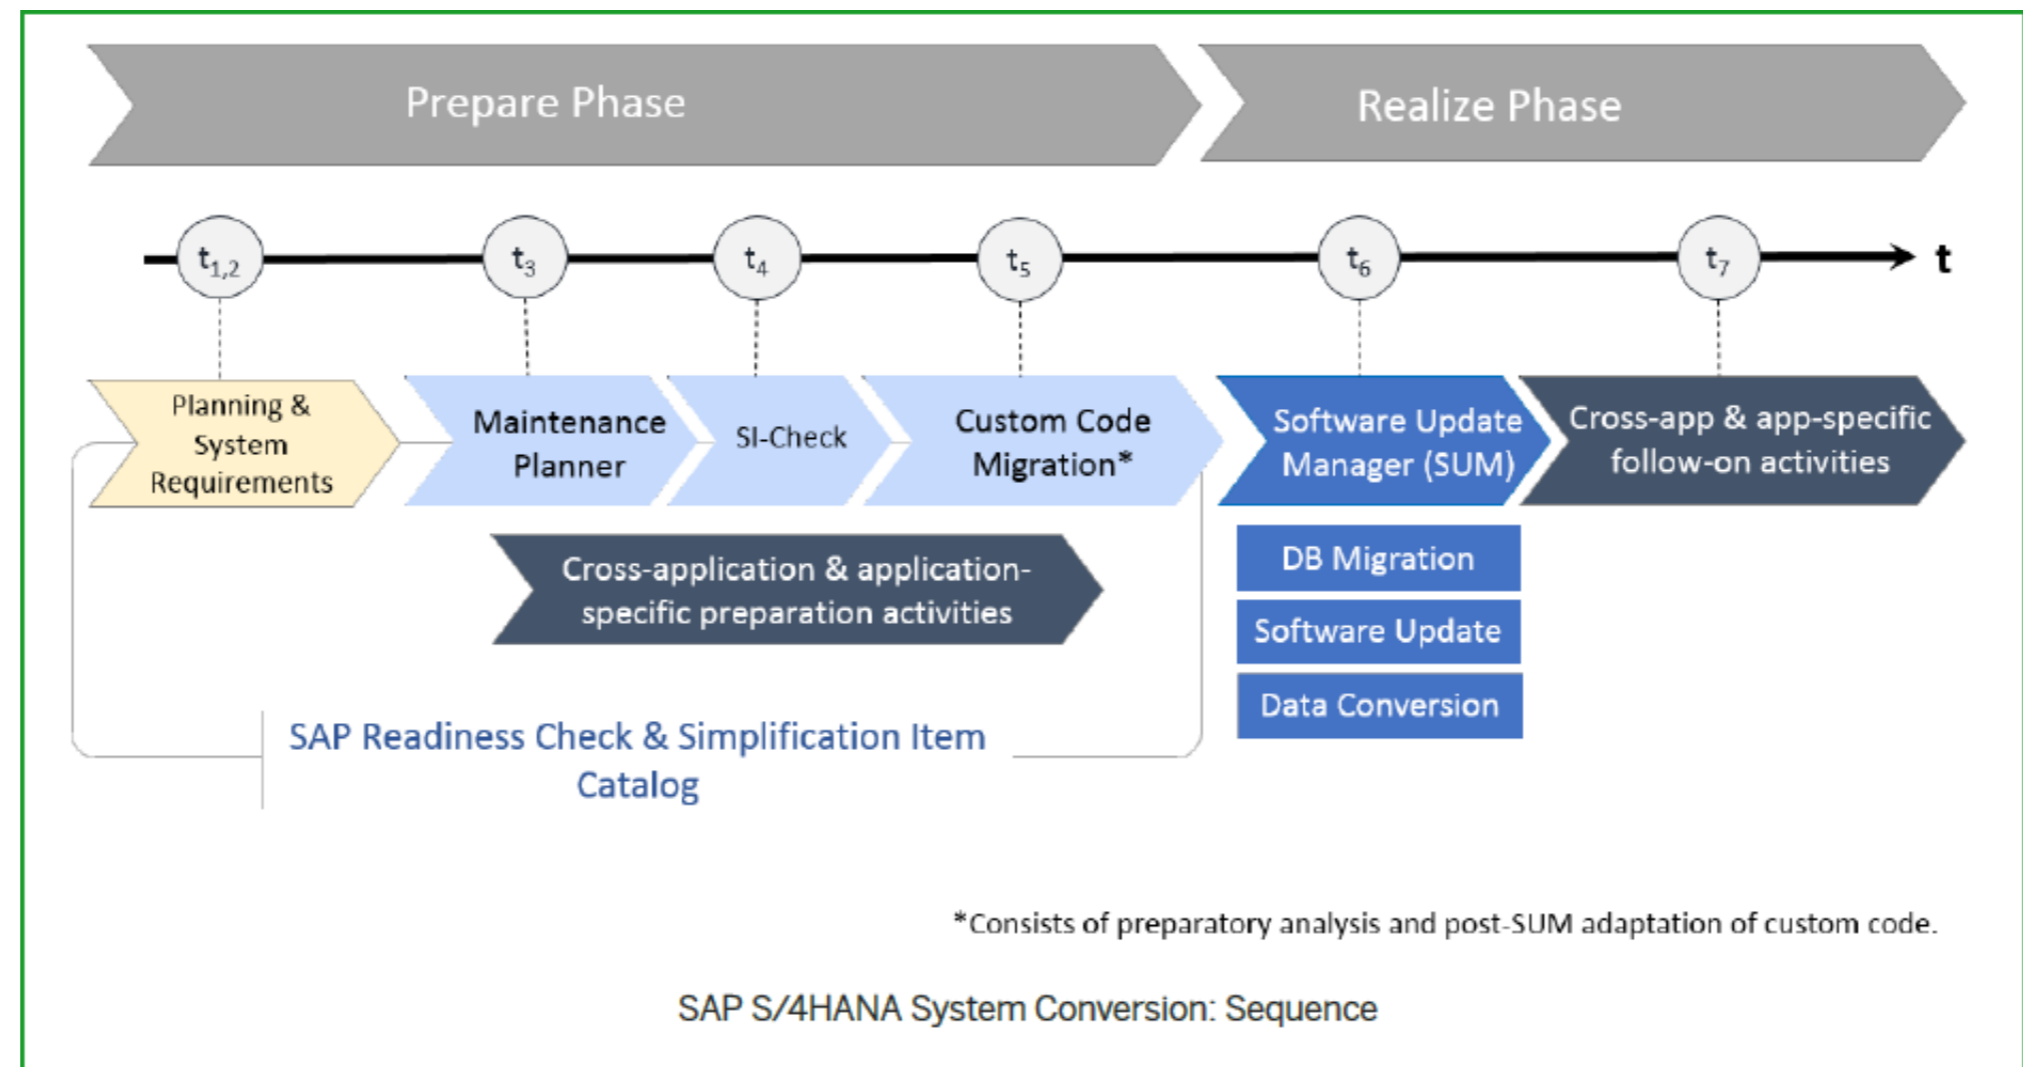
Prepare Phase

Realize Phase

$t_{1,2}$

$t_3$

$t_4$

$t_5$

$t_6$

$t_7$

t

Planning & System Requirements

Maintenance Planner

SI-Check

Custom Code Migration*

Software Update Manager (SUM)

Cross-app & app-specific follow-on activities

Cross-application & application-specific preparation activities

DB Migration

Software Update

Data Conversion

SAP Readiness Check & Simplification Item Catalog

*Consists of preparatory analysis and post-SUM adaptation of custom code.

SAP S/4HANA System Conversion: Sequence